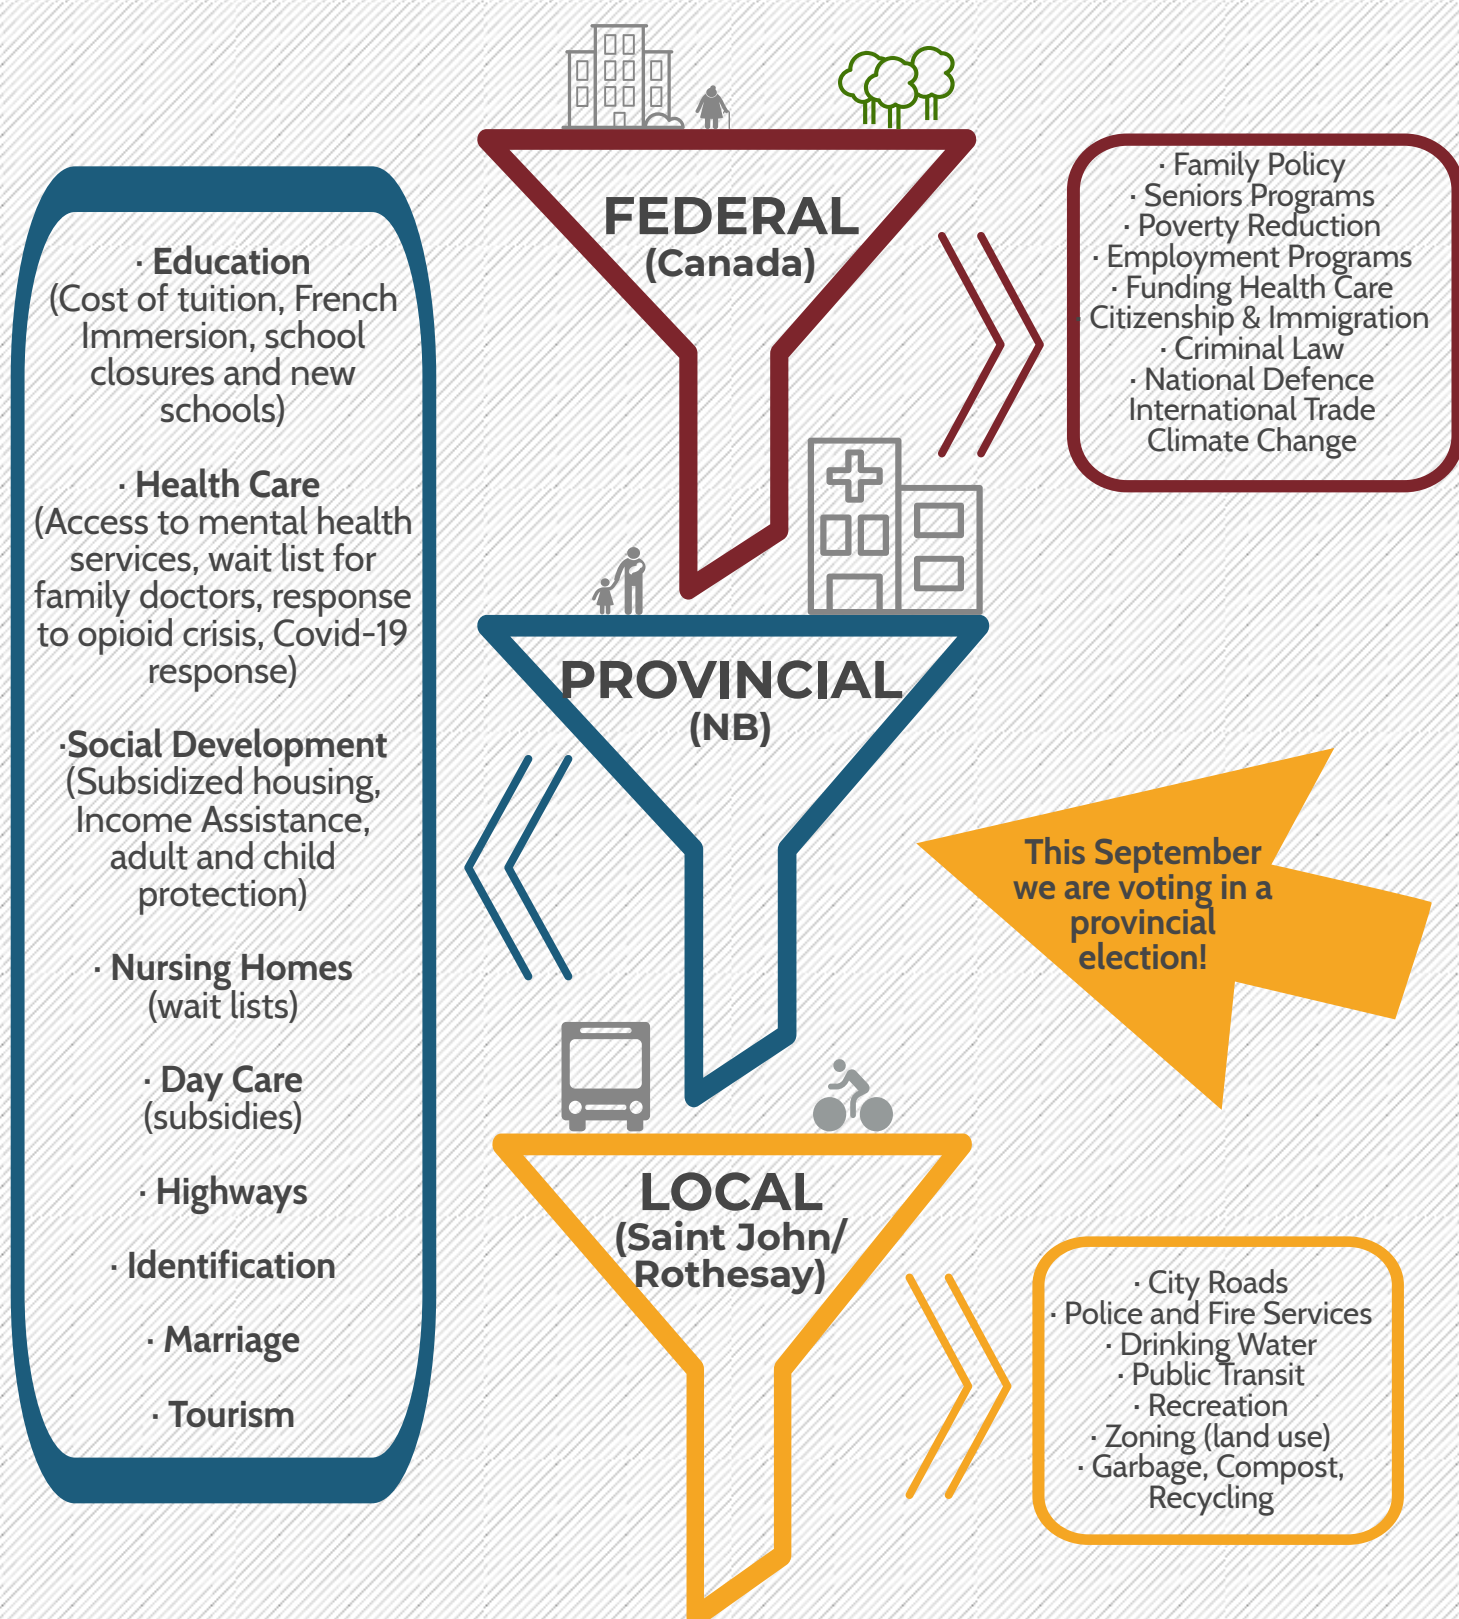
FEDERAL
(Canada)

· Family Policy
· Seniors Programs
· Poverty Reduction
· Employment Programs
· Funding Health Care
Citizenship & Immigration
· Criminal Law
· National Defence
International Trade
Climate Change

· Education
(Cost of tuition, French Immersion, school closures and new schools)

· Health Care
(Access to mental health services, wait list for family doctors, response to opioid crisis, Covid-19 response)

·Social Development
(Subsidized housing, Income Assistance, adult and child protection)

· Nursing Homes
(wait lists)

· Day Care
(subsidies)

· Highways

· Identification

· Marriage

· Tourism

PROVINCIAL
(NB)

This September we are voting in a provincial election!

LOCAL
(Saint John/ Rothesay)

· City Roads
· Police and Fire Services
· Drinking Water
· Public Transit
· Recreation
· Zoning (land use)
· Garbage, Compost, Recycling